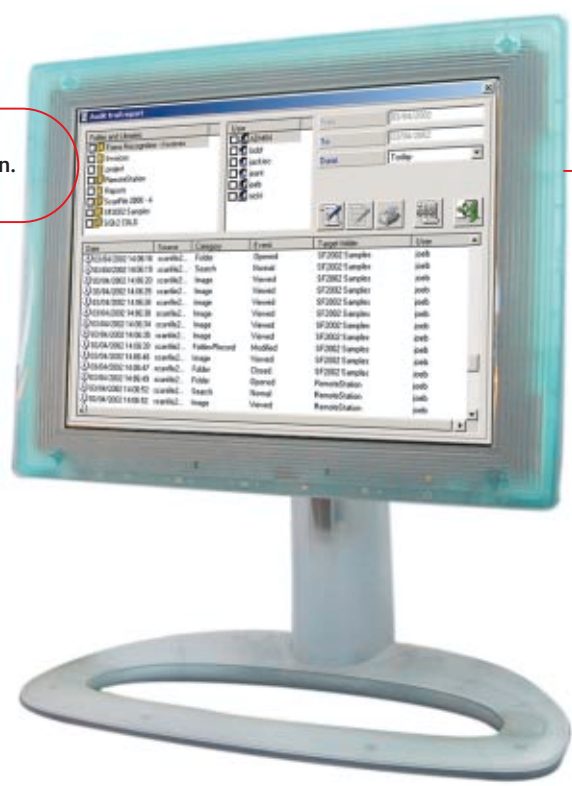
n.

Audit trail report

Folder and Libraries

Forms Recognition - Invoices

Invoices

project

RemoteStation

Reports

ScanFile 2000 - 4

SF2002 Samples

SQL2 TRL8

User

admin

todd

jack

joe

jwab

ashl

From

03/04/2002

To

03/06/2002

Period

Today

Date

Source

Category

Event

Target folder

User

03/04/2002 14:06:18

scanfile2...

Folder

Opened

SF2002 Samples

jweb

03/04/2002 14:06:19

scanfile2...

Search

Normal

SF2002 Samples

jweb

03/04/2002 14:06:20

scanfile2...

Image

Viewed

SF2002 Samples

jweb

03/04/2002 14:06:25

scanfile2...

Image

Viewed

SF2002 Samples

jweb

03/04/2002 14:06:30

scanfile2...

Image

Viewed

SF2002 Samples

jweb

03/04/2002 14:06:30

scanfile2...

Image

Viewed

SF2002 Samples

jweb

03/04/2002 14:06:34

scanfile2...

Image

Viewed

SF2002 Samples

jweb

03/04/2002 14:06:35

scanfile2...

Image

Viewed

SF2002 Samples

jweb

03/04/2002 14:06:39

scanfile2...

FolderRecord

Modified

SF2002 Samples

jweb

03/04/2002 14:06:45

scanfile2...

Image

Viewed

SF2002 Samples

jweb

03/04/2002 14:06:47

scanfile2...

Folder

Closed

SF2002 Samples

jweb

03/04/2002 14:06:49

scanfile2...

Folder

Opened

RemoteStation

jweb

03/04/2002 14:06:52

scanfile2...

Search

Normal

RemoteStation

jweb

03/04/2002 14:06:55

scanfile2...

Image

Viewed

RemoteStation

jweb